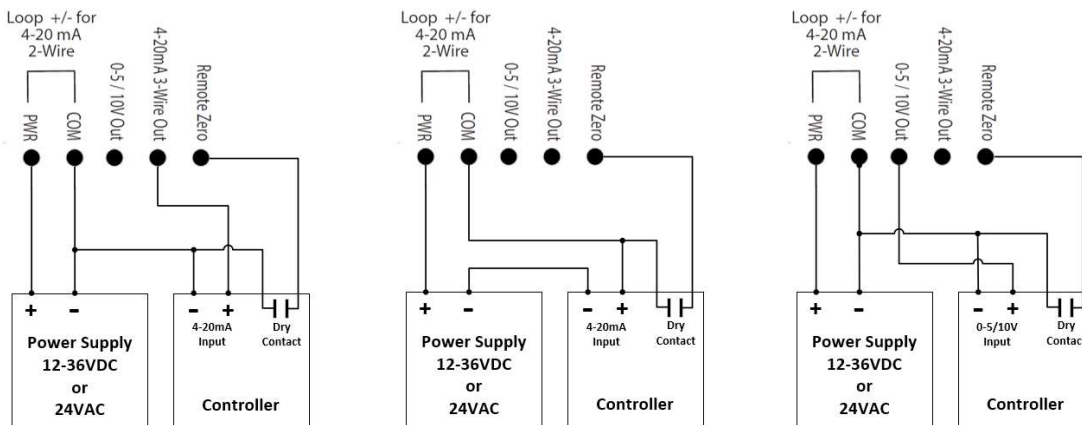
Loop +/- for 4-20 mA 2-Wire

PWR
COM
0-5 / 10V Out
4-20mA 3-Wire Out
Remote Zero

+
-
Power Supply 12-36VDC or 24VAC

-
+
4-20mA Input
Dry Contact
Controller

Loop +/- for 4-20 mA 2-Wire

PWR
COM
0-5 / 10V Out
4-20mA 3-Wire Out
Remote Zero

+
-
Power Supply 12-36VDC or 24VAC

-
+
4-20mA Input
Dry Contact
Controller

Loop +/- for 4-20 mA 2-Wire

PWR
COM
0-5 / 10V Out
4-20mA 3-Wire Out
Remote Zero

+
-
Power Supply 12-36VDC or 24VAC

-
+
0-5/10V Input
Dry Contac
Controller